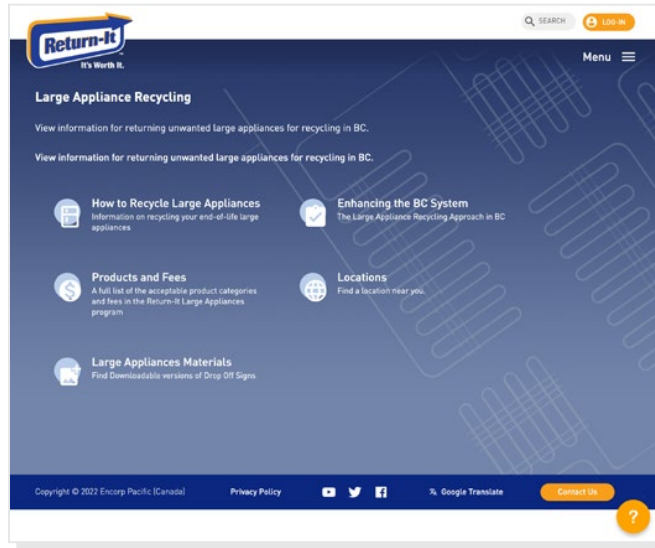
Return-It
It's Worth It.

SEARCH

LOG-IN

Menu

Large Appliance Recycling

View information for returning unwanted large appliances for recycling in BC.

View information for returning unwanted large appliances for recycling in BC.

How to Recycle Large Appliances
Information on recycling your end-of-life large appliances

Enhancing the BC System
The Large Appliance Recycling Approach in BC

Products and Fees
A full list of the acceptable product categories and fees in the Return-It Large Appliances program

Locations
Find a location near you.

Large Appliances Materials
Find Downloadable versions of Drop Off Signs

Copyright © 2022 Encorp Pacific (Canada)

Privacy Policy

Google Translate

Contact Us

?